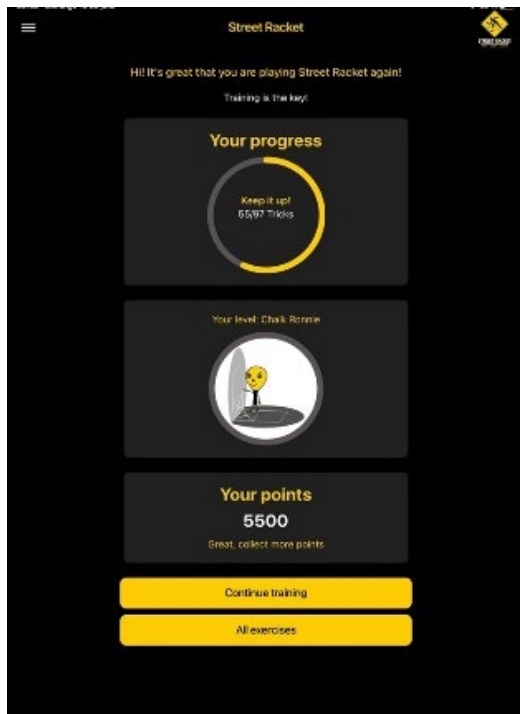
Street Racket

Hi! It's great that you are playing Street Racket again!

Training is the key!

Your progress

Keep it up!
65/97 Tricks

Your level: Chalk Rookie

Your points

5500

Great, collect more points

Continue training

All exercises